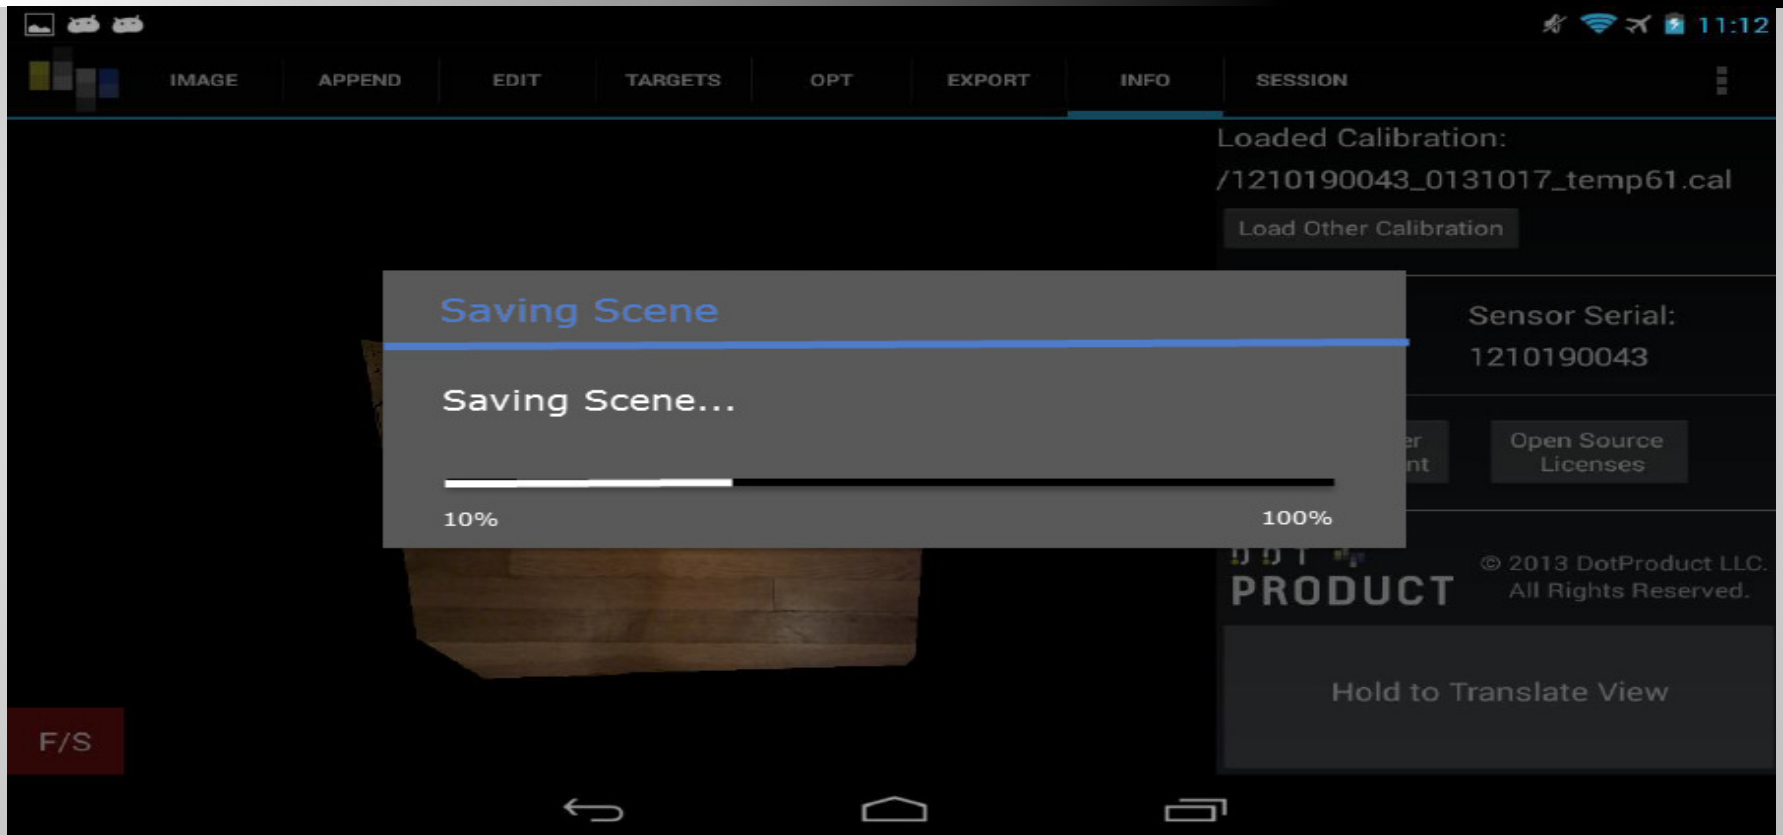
11:12

IMAGE APPEND EDIT TARGETS OPT EXPORT INFO SESSION

Loaded Calibration:
/1210190043_0131017_temp61.cal

Load Other Calibration

Saving Scene

Saving Scene...

10%

100%

Sensor Serial:
1210190043

er
nt

Open Source Licenses

PRODUCT

© 2013 DotProduct LLC. All Rights Reserved.

Hold to Translate View

F/S